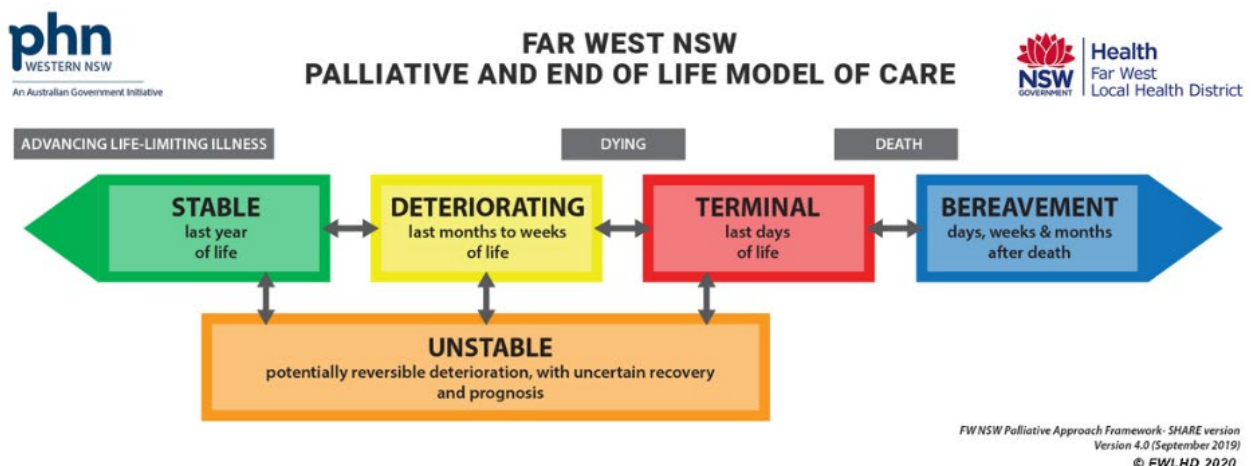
phn
WESTERN NSW
An Australian Government Initiative

FAR WEST NSW
PALLIATIVE AND END OF LIFE MODEL OF CARE

NSW GOVERNMENT
Health
Far West
Local Health District

ADVANCING LIFE-LIMITING ILLNESS

DYING

DEATH

STABLE
last year of life

DETERIORATING
last months to weeks of life

TERMINAL
last days of life

BEREAVEMENT
days, weeks & months after death

UNSTABLE
potentially reversible deterioration, with uncertain recovery and prognosis

FW NSW Palliative Approach Framework- SHARE version
Version 4.0 (September 2019)
© FWLHD 2020